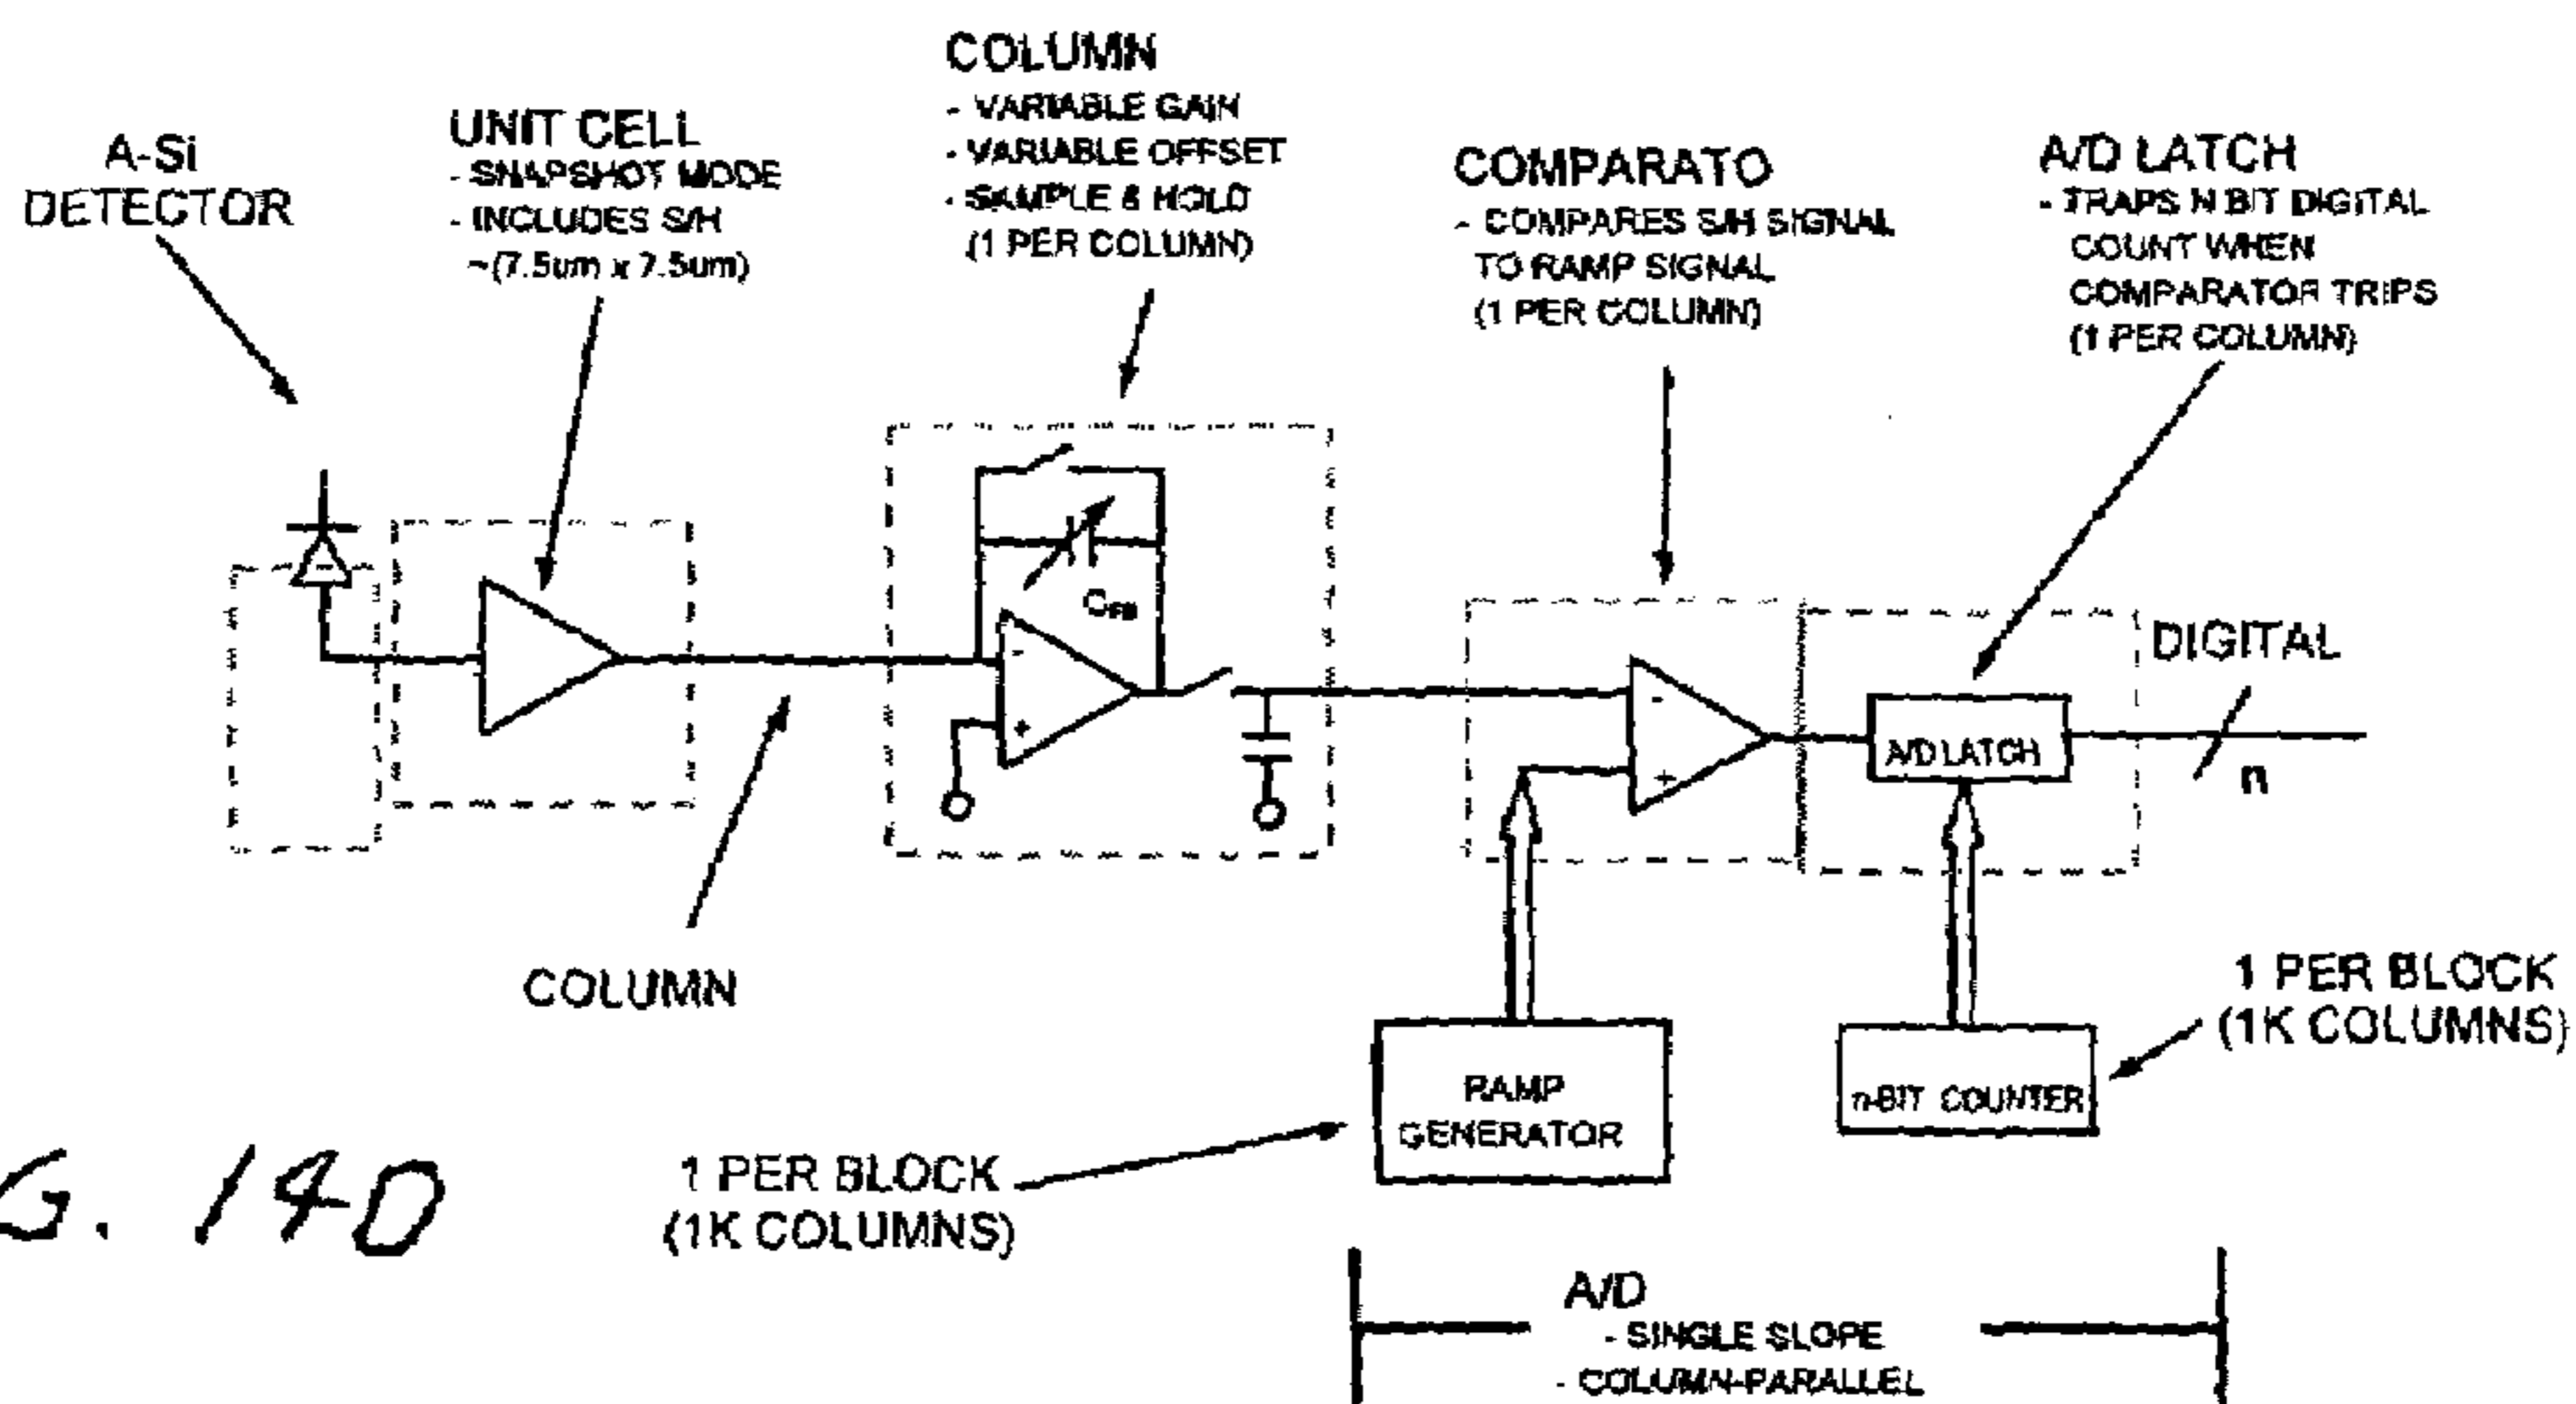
A-Si DETECTOR

UNIT CELL
- SNAPSHOT MODE
- INCLUDES S/H
~(7.5um x 7.5um)

COLUMN
- VARIABLE GAIN
- VARIABLE OFFSET
- SAMPLE & HOLD
(1 PER COLUMN)

COMPARATO
- COMPARES S/H SIGNAL TO RAMP SIGNAL
(1 PER COLUMN)

A/D LATCH
- TRAPS N BIT DIGITAL COUNT WHEN COMPARATOR TRIPS
(1 PER COLUMN)

$C_{fB}$

- +
- +

DIGITAL

A/D LATCH

n

COLUMN

1 PER BLOCK (1K COLUMNS)

RAMP GENERATOR

n-BIT COUNTER

G. 14D

1 PER BLOCK (1K COLUMNS)

A/D
- SINGLE SLOPE
- COLUMN-PARALLEL